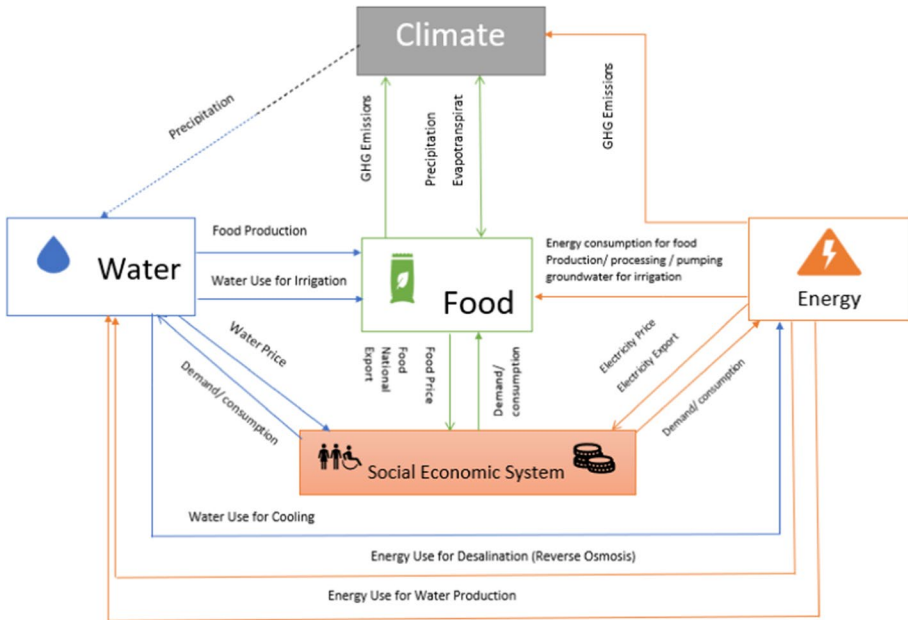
Climate

Precipitation

GHG Emissions

Precipitation

Evapotranspirat

GHG Emissions

Water

Food Production

Water Use for Irrigation

Food

Energy consumption for food Production/ processing / pumping groundwater for irrigation

Energy

Water Price

Demand/ consumption

Food National Export

Food Price

Demand/ consumption

Electricity Price

Electricity Export

Demand/ consumption

Social Economic System

Water Use for Cooling

Energy Use for Desalination (Reverse Osmosis)

Energy Use for Water Production